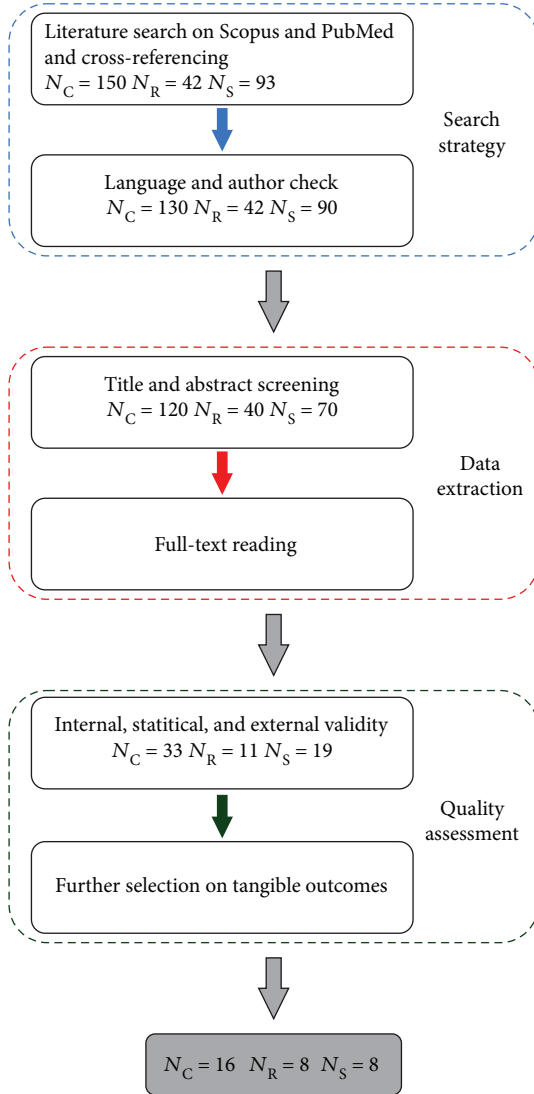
Literature search on Scopus and PubMed and cross-referencing
$N_C = 150$ $N_R = 42$ $N_S = 93$

Search strategy

Language and author check
$N_C = 130$ $N_R = 42$ $N_S = 90$

Title and abstract screening
$N_C = 120$ $N_R = 40$ $N_S = 70$

Data extraction

Full-text reading

Internal, statitical, and external validity
$N_C = 33$ $N_R = 11$ $N_S = 19$

Quality assessment

Further selection on tangible outcomes

$N_C = 16$ $N_R = 8$ $N_S = 8$